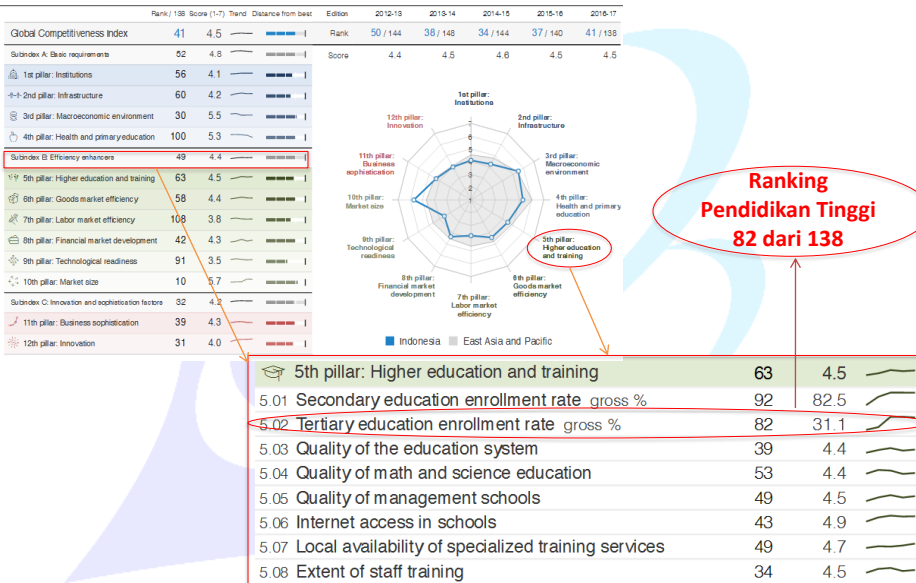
| | Rank / 138 | Score (1-7) | Trend | Distance from best |
|---|---|---|---|---|
| Global Competitiveness Index | 41 | 4.5 | | |
| Subindex A: Basic requirements | 52 | 4.8 | | |
| 1st pillar: Institutions | 56 | 4.1 | | |
| 2nd pillar: Infrastructure | 60 | 4.2 | | |
| 3rd pillar: Macroeconomic environment | 30 | 5.5 | | |
| 4th pillar: Health and primary education | 100 | 5.3 | | |
| Subindex B: Efficiency enhancers | 49 | 4.4 | | |
| 5th pillar: Higher education and training | 63 | 4.5 | | |
| 6th pillar: Goods market efficiency | 58 | 4.4 | | |
| 7th pillar: Labor market efficiency | 108 | 3.8 | | |
| 8th pillar: Financial market development | 42 | 4.3 | | |
| 9th pillar: Technological readiness | 91 | 3.5 | | |
| 10th pillar: Market size | 10 | 5.7 | | |
| Subindex C: Innovation and sophistication factors | 32 | 4.2 | | |
| 11th pillar: Business sophistication | 39 | 4.3 | | |
| 12th pillar: Innovation | 31 | 4.0 | | |

| Edition | 2012-13 | 2013-14 | 2014-15 | 2015-16 | 2016-17 |
|---|---|---|---|---|---|
| Rank | 50 / 144 | 38 / 148 | 34 / 144 | 37 / 140 | 41 / 138 |
| Score | 4.4 | 4.5 | 4.6 | 4.5 | 4.5 |

1st pillar: Institutions
2nd pillar: Infrastructure
3rd pillar: Macroeconomic environment
4th pillar: Health and primary education
5th pillar: Higher education and training
6th pillar: Goods market efficiency
7th pillar: Labor market efficiency
8th pillar: Financial market development
9th pillar: Technological readiness
10th pillar: Market size
11th pillar: Business sophistication
12th pillar: Innovation
7 6 5 4 3 2 1

Indonesia East Asia and Pacific

Ranking Pendidikan Tinggi 82 dari 138

| | | | |
|---|---|---|---|
| 5th pillar: Higher education and training | 63 | 4.5 | |
| 5.01 Secondary education enrollment rate gross % | 92 | 82.5 | |
| 5.02 Tertiary education enrollment rate gross % | 82 | 31.1 | |
| 5.03 Quality of the education system | 39 | 4.4 | |
| 5.04 Quality of math and science education | 53 | 4.4 | |
| 5.05 Quality of management schools | 49 | 4.5 | |
| 5.06 Internet access in schools | 43 | 4.9 | |
| 5.07 Local availability of specialized training services | 49 | 4.7 | |
| 5.08 Extent of staff training | 34 | 4.5 | |